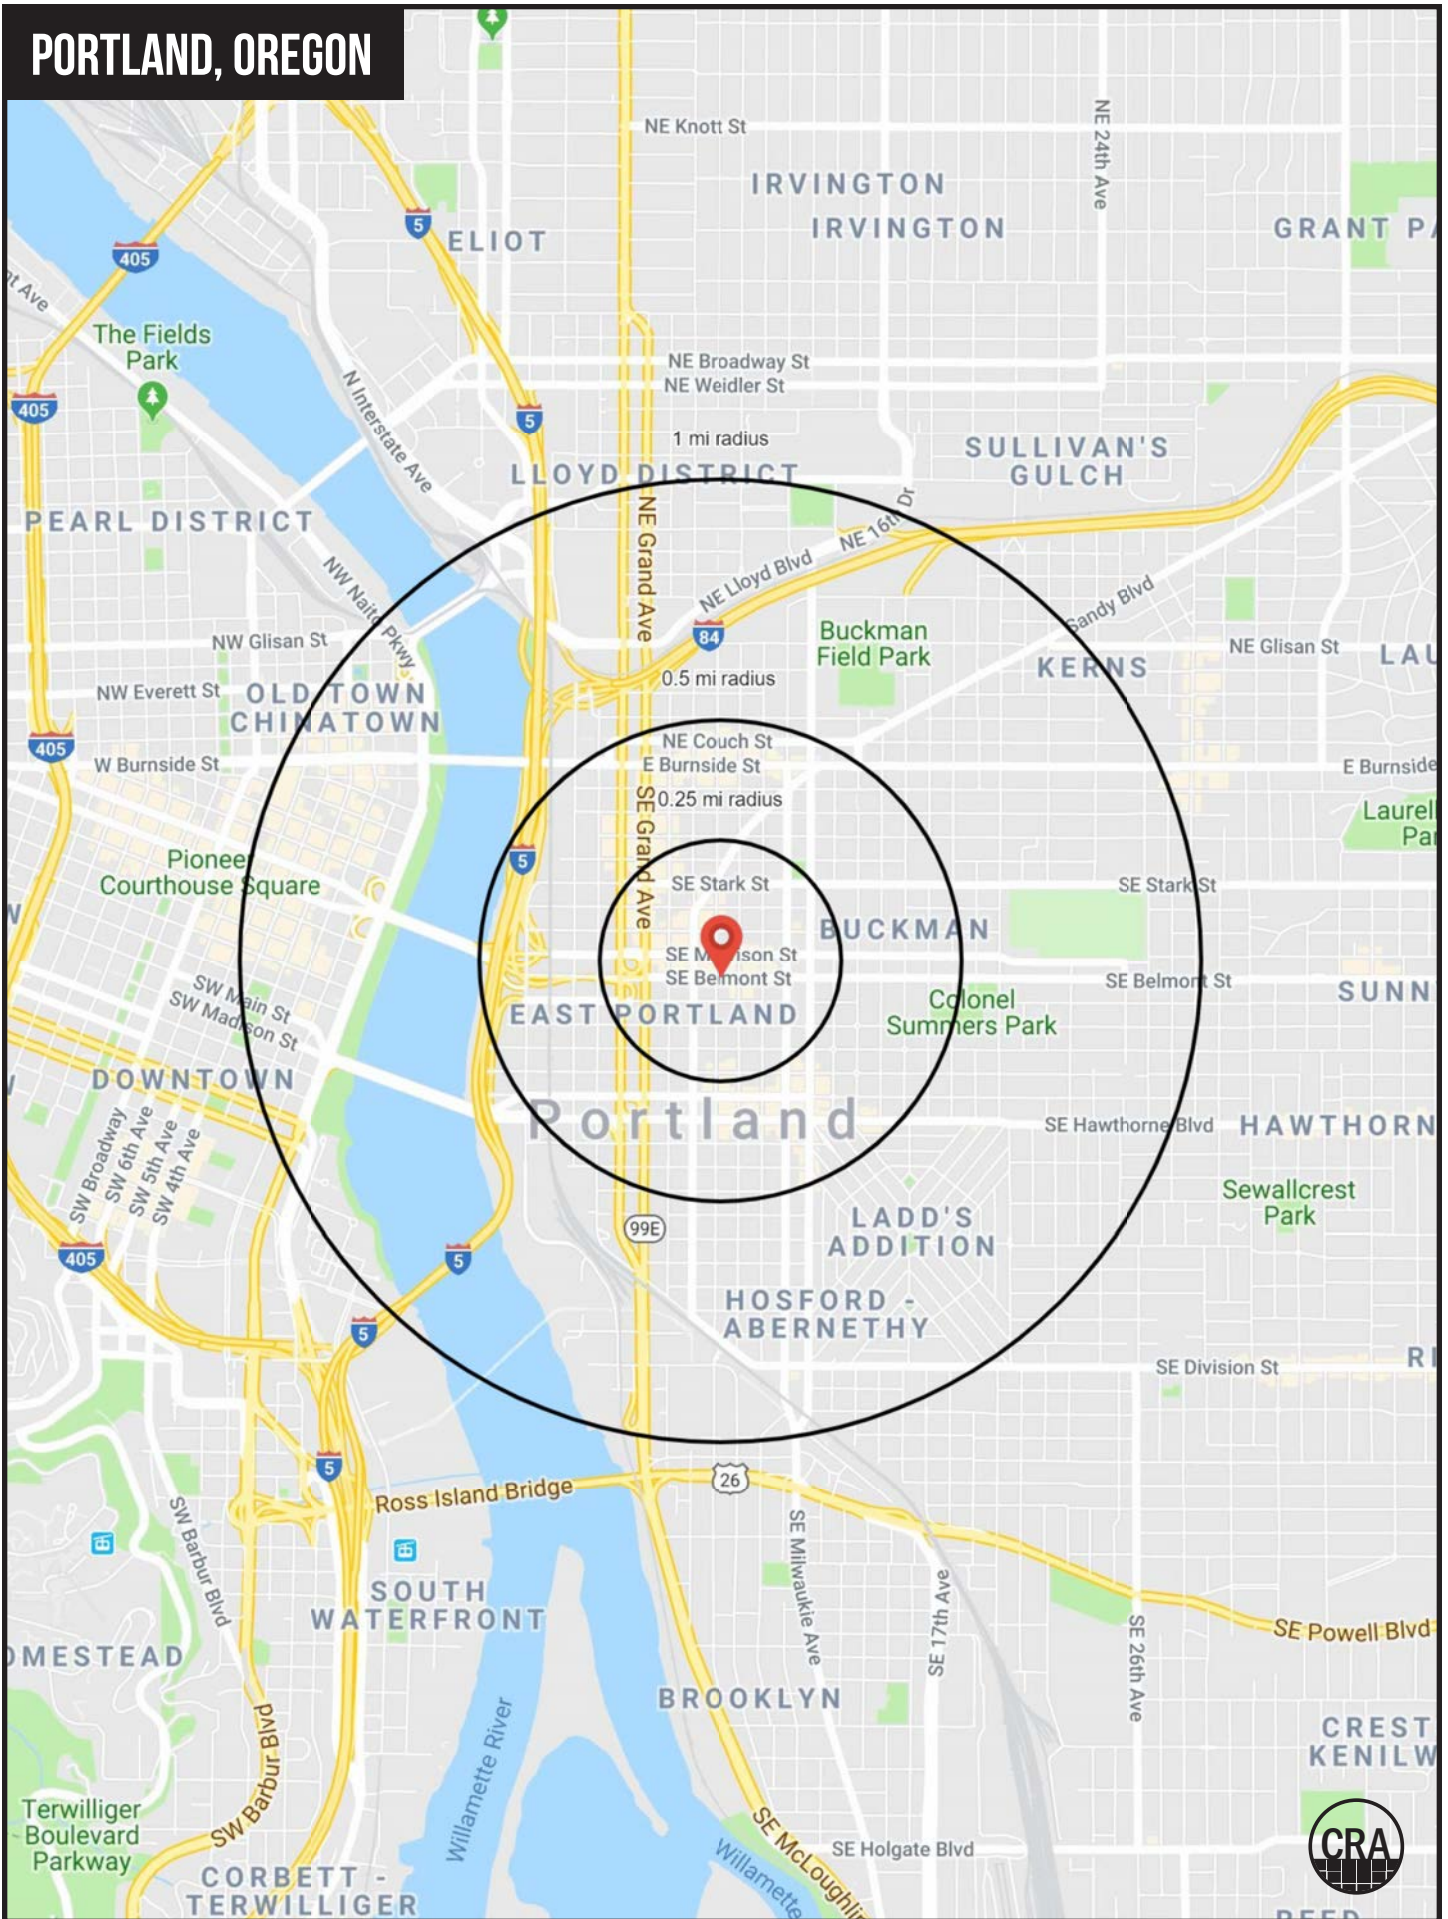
PORTLAND, OREGON

NE Knott St
IRVINGTON
IRVINGTON
NE 24th Ave
GRANT PA
ELIOT
405
5
nt Ave
The Fields Park
405
N Interstate Ave
NE Broadway St
NE Weidler St
5
1 mi radius
SULLIVAN'S GULCH
LLOYD DISTRICT
PEARL DISTRICT
NE Grand Ave
NE 16th Dr
NE Lloyd Blvd
Sandy Blvd
NW Naito Pkwy
84
Buckman Field Park
NW Glisan St
KERNS
NE Glisan St
LAU
NW Everett St
OLD TOWN CHINATOWN
0.5 mi radius
405
NE Couch St
E Burnside St
W Burnside St
E Burnside
0.25 mi radius
SE Grand Ave
Laurel Par
Pioneer Courthouse Square
5
SE Stark St
SE Stark St
BUCKMAN
SE Madison St
SE Belmont St
SE Belmont St
SW Main St
SW Madison St
SUNN
EAST PORTLAND
Colonel Summers Park
DOWNTOWN
Portland
SE Hawthorne Blvd
HAWTHORN
SW Broadway
SW 6th Ave
SW 5th Ave
SW 4th Ave
Sewallcrest Park
99E
LADD'S ADDITION
405
5
HOSFORD - ABERNETHY
5
SE Division St
RI
5
26
Ross Island Bridge
SE Milwaukie Ave
SW Barbur Blvd
SE 17th Ave
SOUTH WATERFRONT
SE Powell Blvd
SE 26th Ave
OMESTEAD
BROOKLYN
CREST KENILW
Willamette River
SW Barbur Blvd
Terwilliger Boulevard Parkway
SE McLoughlin
Willamette
SE Holgate Blvd
CORBETT - TERWILLIGER
CRA